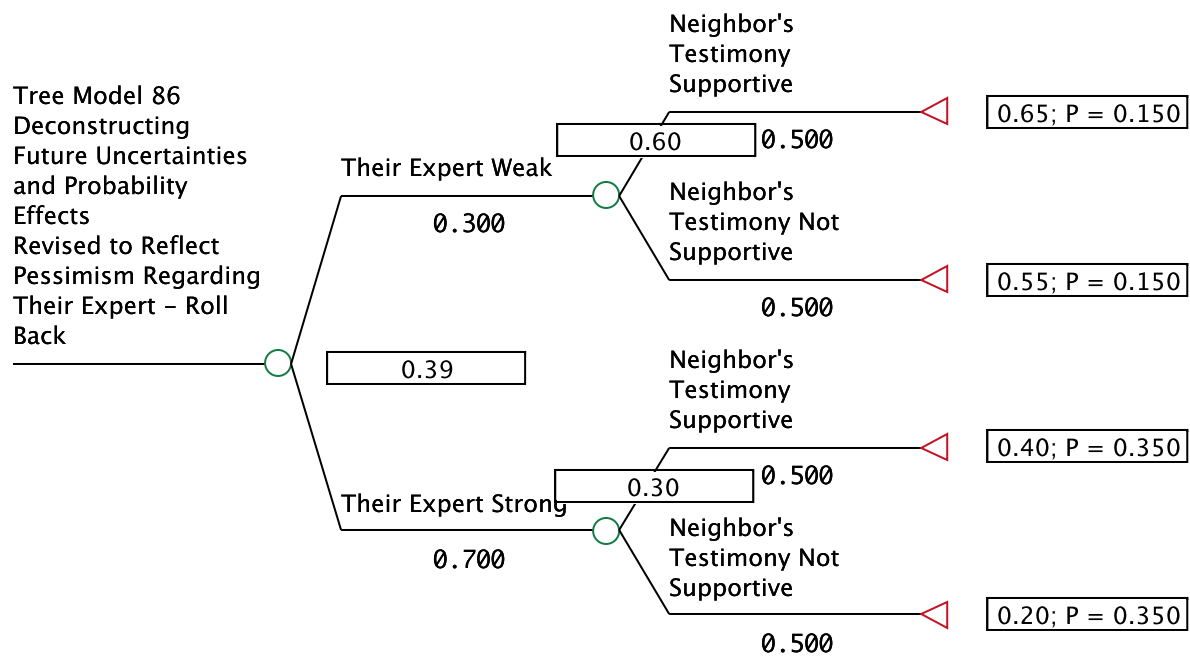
Tree Model 86 Deconstructing Future Uncertainties and Probability Effects Revised to Reflect Pessimism Regarding Their Expert - Roll Back

0.39

Their Expert Weak

0.300

0.60

Neighbor's Testimony Supportive

0.500

0.65; P = 0.150

Neighbor's Testimony Not Supportive

0.500

0.55; P = 0.150

Their Expert Strong

0.700

0.30

Neighbor's Testimony Supportive

0.500

0.40; P = 0.350

Neighbor's Testimony Not Supportive

0.500

0.20; P = 0.350